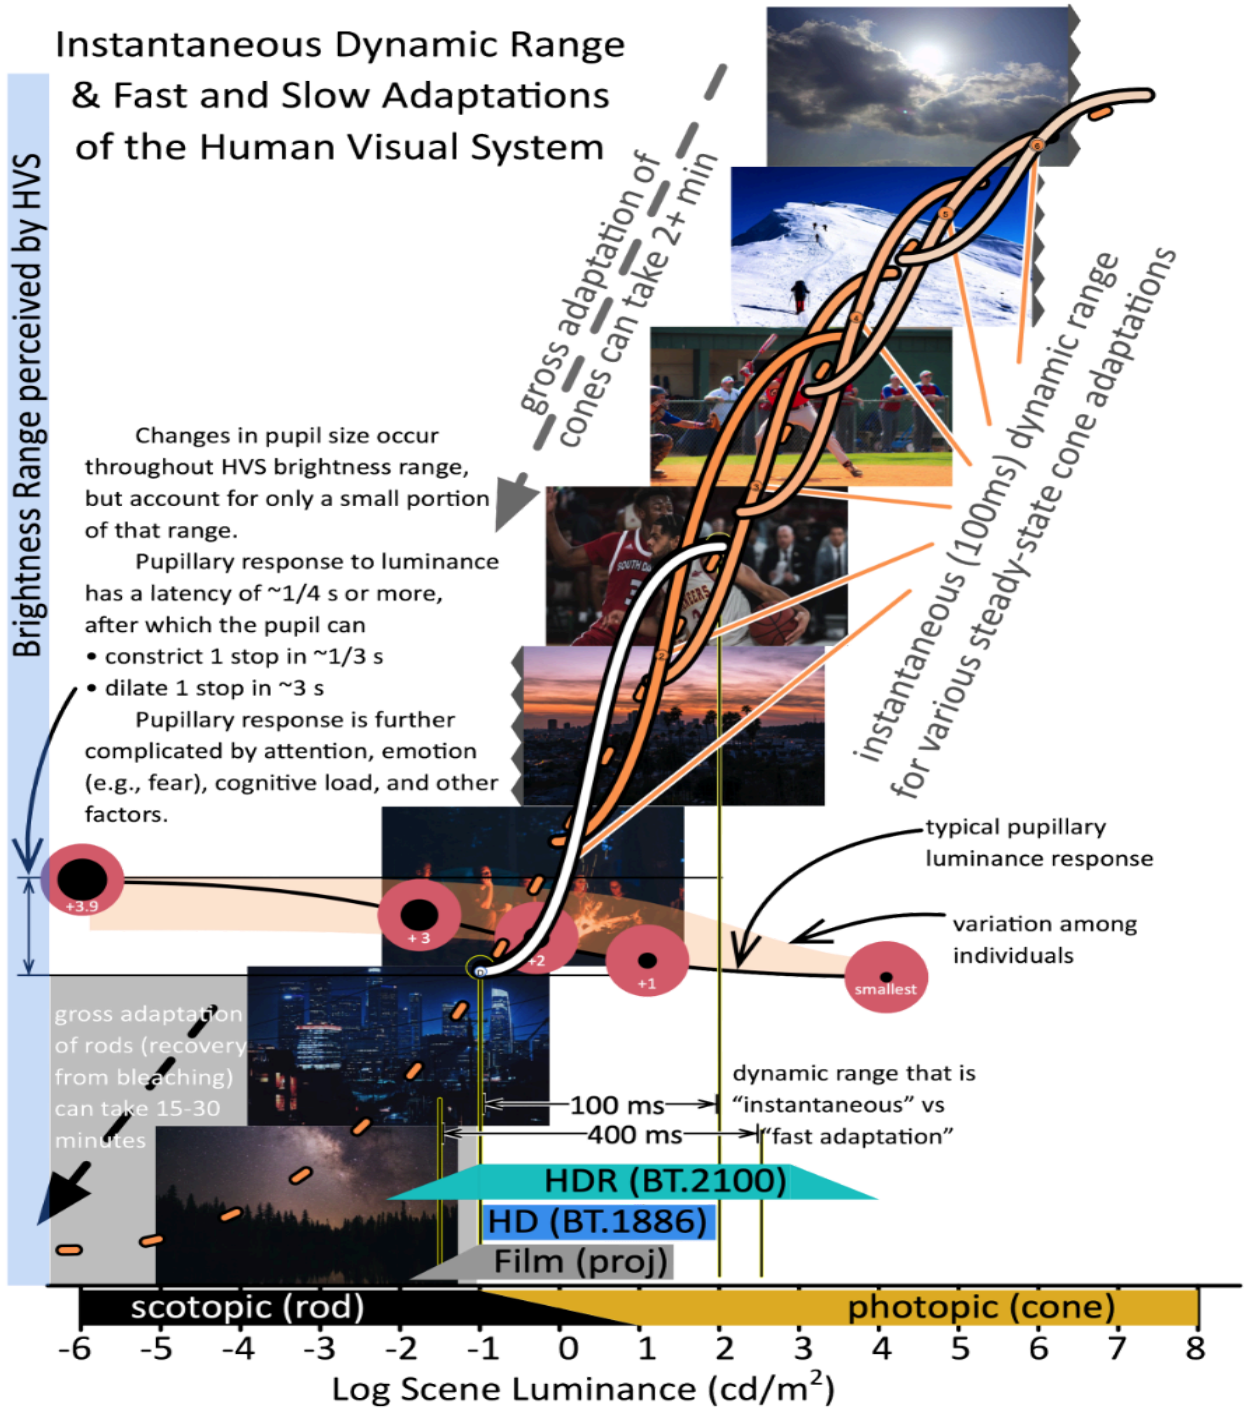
Instantaneous Dynamic Range & Fast and Slow Adaptations of the Human Visual System

Brightness Range perceived by HVS

gross adaptation of cones can take 2+ min

instantaneous (100ms) dynamic range for various steady-state cone adaptations

Changes in pupil size occur throughout HVS brightness range, but account for only a small portion of that range.

Pupillary response to luminance has a latency of ~1/4 s or more, after which the pupil can
• constrict 1 stop in ~1/3 s
• dilate 1 stop in ~3 s

Pupillary response is further complicated by attention, emotion (e.g., fear), cognitive load, and other factors.

typical pupillary luminance response

variation among individuals

+3.9
+3
+2
+1
smallest

gross adaptation of rods (recovery from bleaching) can take 15-30 minutes

dynamic range that is "instantaneous" vs "fast adaptation"

100 ms
400 ms

HDR (BT.2100)
HD (BT.1886)
Film (proj)

scotopic (rod)
photopic (cone)

-6 -5 -4 -3 -2 -1 0 1 2 3 4 5 6 7 8

Log Scene Luminance (cd/m$^2$)